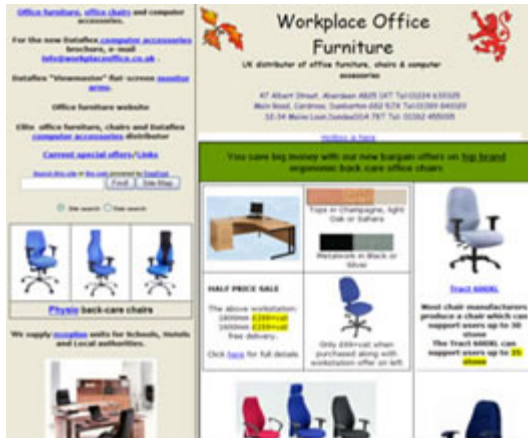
Office furniture, office chairs and computer accessories.

For the new Dataflex computer accessories brochure, e-mail info@workplaceoffice.co.uk .

Dataflex "Viewmaster" flat-screen monitor arms.

Office furniture website

Elite office furniture, chairs and Dataflex computer accessories distributor

Current special offers/Links

Find | Site Map

Site search | Web search

Physio back-care chairs

We supply reception units for Schools, Hotels and Local authorities.

Workplace Office Furniture

UK distributor of office furniture, chairs & computer accessories

47 Albert Street, Aberdeen AB25 1XT Tel:01224 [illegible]
Main Road, Cardross, Dumbarton G82 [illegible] Tel:01389 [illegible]
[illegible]

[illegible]

You can save big money with our new bargain offers on top brand ergonomic back care office chairs

Tops in Champagne, light Oak or Sahara

Metalwork in Black or Silver

HALF PRICE SALE

The above workstation: 1200mm £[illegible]+vat 1600mm £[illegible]+vat Free delivery.

Click here for full details

Only £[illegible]+vat when purchased along with workstation offer on left

Tract 600XL

Most chair manufacturers produce a chair which can support users up to 20 stone
The Tract 600XL can support users up to 35 stone